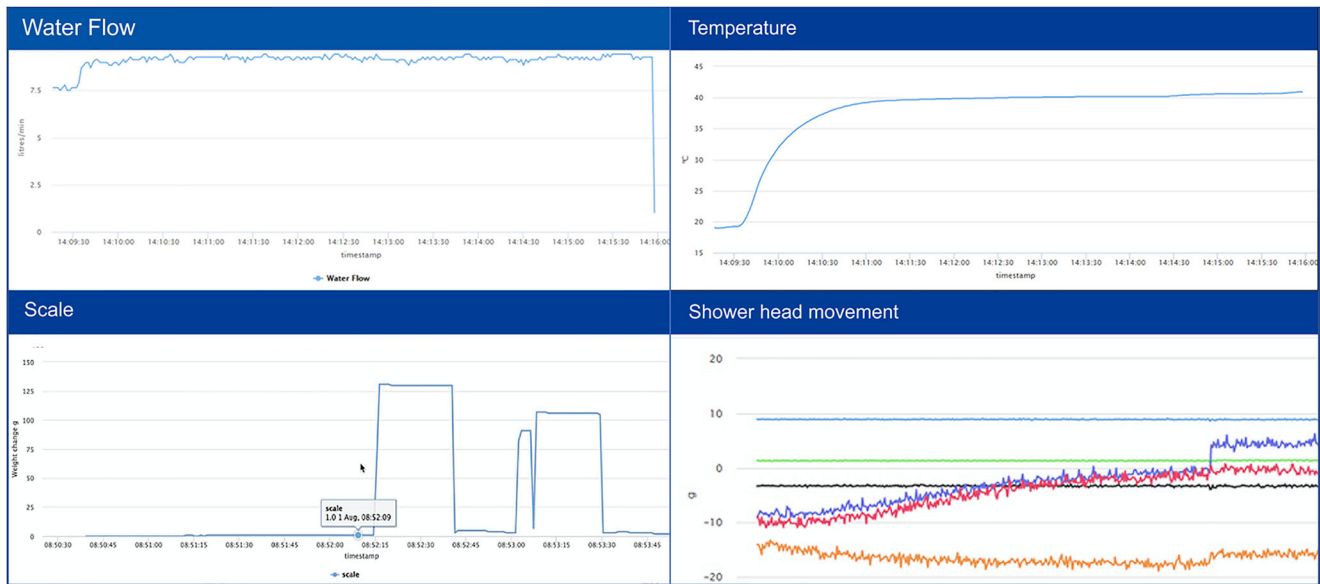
Water Flow

litres/min

7.5
5
2.5
0

14:09:30 14:10:00 14:10:30 14:11:00 14:11:30 14:12:00 14:12:30 14:13:00 14:13:30 14:14:00 14:14:30 14:15:00 14:15:30 14:16:00

timestamp

Water Flow

Temperature

°C

45
40
35
30
25
20

14:09:30 14:10:00 14:10:30 14:11:00 14:11:30 14:12:00 14:12:30 14:13:00 14:13:30 14:14:00 14:14:30 14:15:00 14:15:30 14:16:00

timestamp

Scale

Weight change g

150
125
100
75
50
25
0

08:50:30 08:50:45 08:51:00 08:51:15 08:51:30 08:51:45 08:52:00 08:52:15 08:52:30 08:52:45 08:53:00 08:53:15 08:53:30 08:53:45

timestamp

scale
1.0 1 Aug, 08:52:09

scale

Shower head movement

g

20
10
0
-10
-20